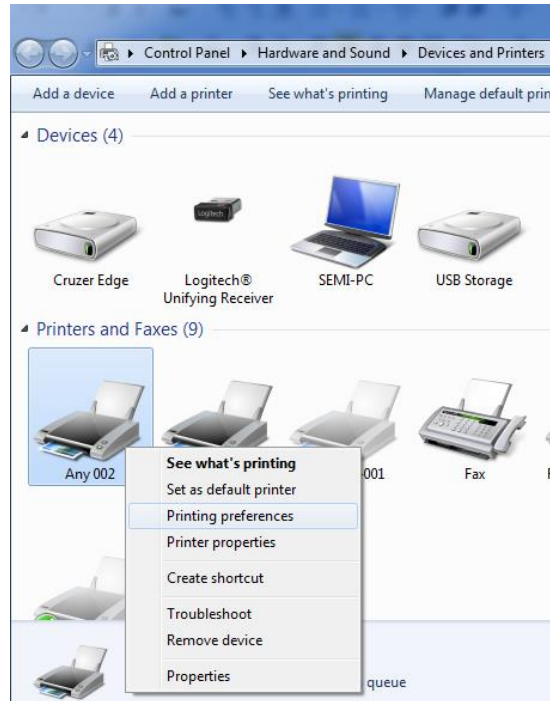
Control Panel ▸ Hardware and Sound ▸ Devices and Printers

Add a device
Add a printer
See what's printing
Manage default prin

Devices (4)

Logitech

Cruzer Edge
Logitech® Unifying Receiver
SEMI-PC
USB Storage

Printers and Faxes (9)

Any 002
001
Fax

See what's printing
Set as default printer
Printing preferences
Printer properties
Create shortcut
Troubleshoot
Remove device
Properties

queue